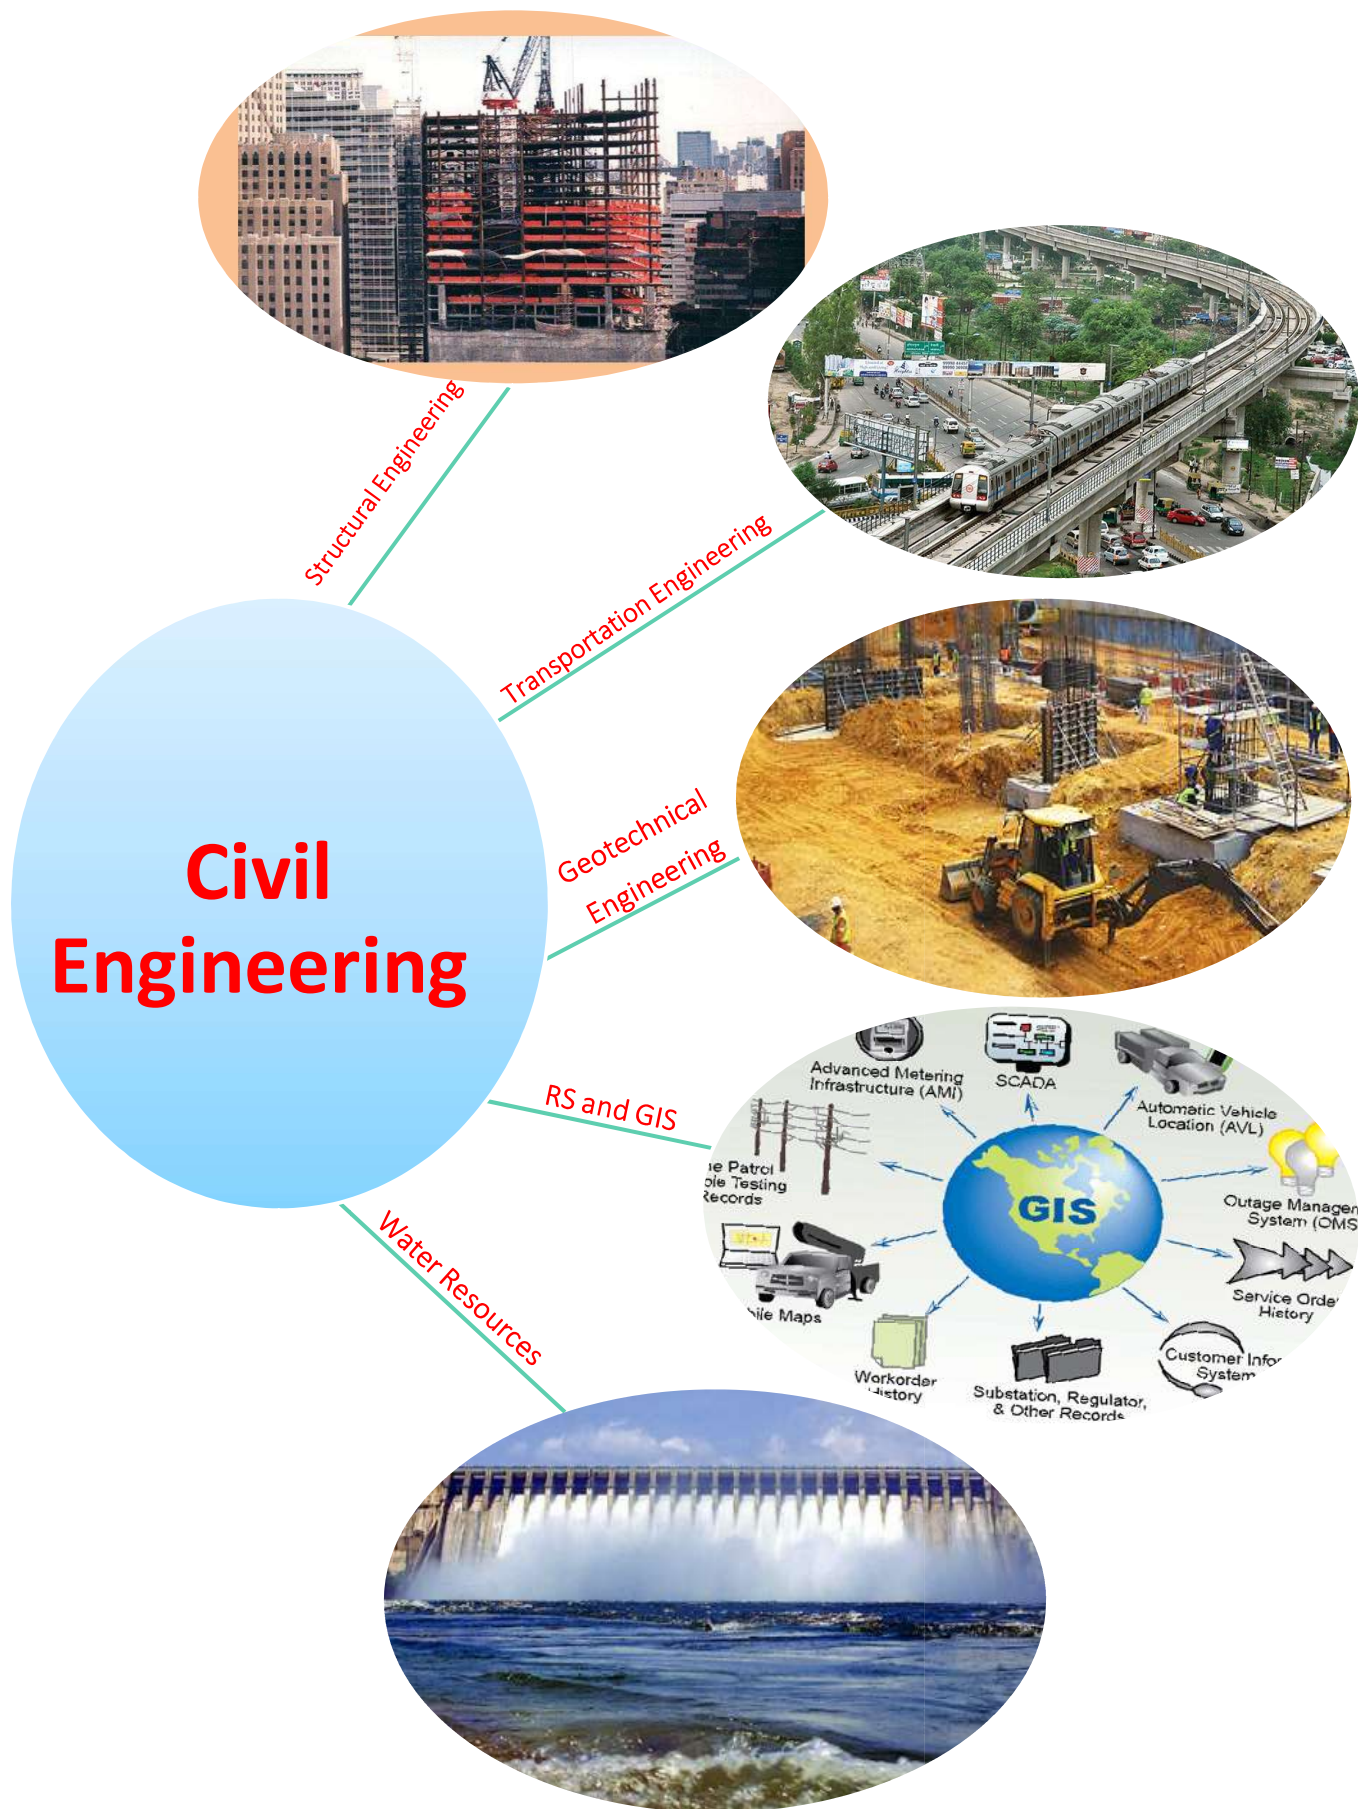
Civil Engineering

Structural Engineering

Transportation Engineering

Geotechnical Engineering

RS and GIS

Water Resources

Advanced Metering Infrastructure (AMI)

SCADA

Automatic Vehicle Location (AVL)

ie Patrol
ole Testing
Records

GIS

Outage Managen
System (OMS

bile Maps

Service Orde
History

Workorder
History

Substation, Regulator, & Other Records

Customer Info
System